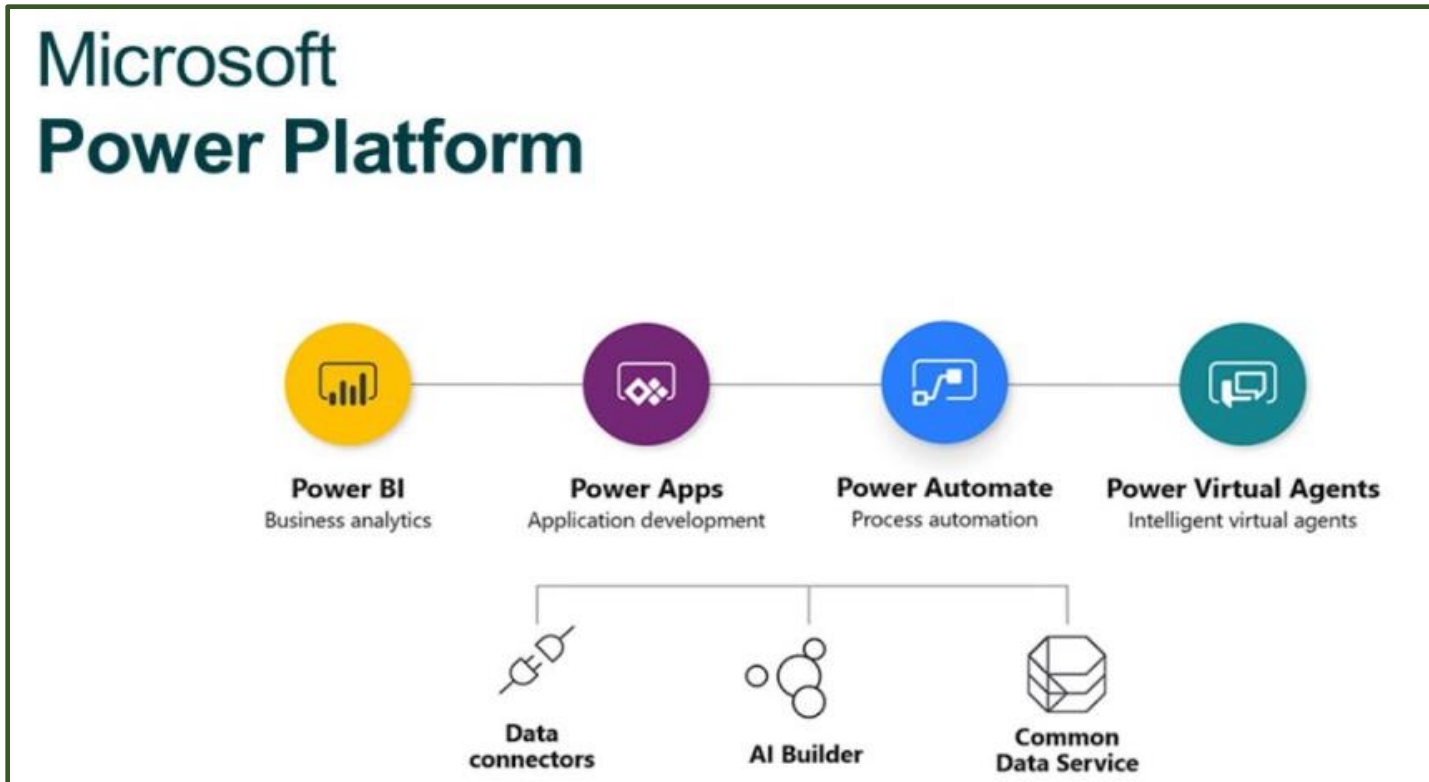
Microsoft
Power Platform

Power BI
Business analytics

Power Apps
Application development

Power Automate
Process automation

Power Virtual Agents
Intelligent virtual agents

Data connectors

AI Builder

Common Data Service